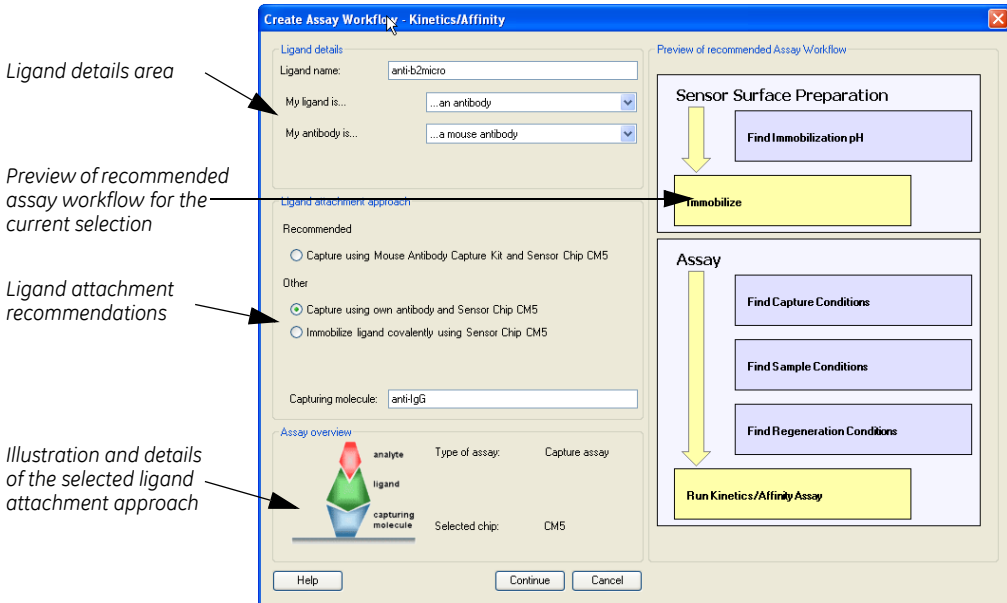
Ligand details area

Preview of recommended assay workflow for the current selection

Ligand attachment recommendations

Illustration and details of the selected ligand attachment approach

Create Assay Workflow - Kinetics/Affinity

Ligand details

Ligand name: anti-b2micro

My ligand is... ...an antibody

My antibody is... ...a mouse antibody

Ligand attachment approach

Recommended

Capture using Mouse Antibody Capture Kit and Sensor Chip CM5

Other

Capture using own antibody and Sensor Chip CM5

Immobilize ligand covalently using Sensor Chip CM5

Capturing molecule: anti-IgG

Assay overview

analyte

ligand

capturing molecule

Type of assay: Capture assay

Selected chip: CM5

Preview of recommended Assay Workflow

Sensor Surface Preparation

Find Immobilization pH

Immobilize

Assay

Find Capture Conditions

Find Sample Conditions

Find Regeneration Conditions

Run Kinetics/Affinity Assay

Help

Continue

Cancel